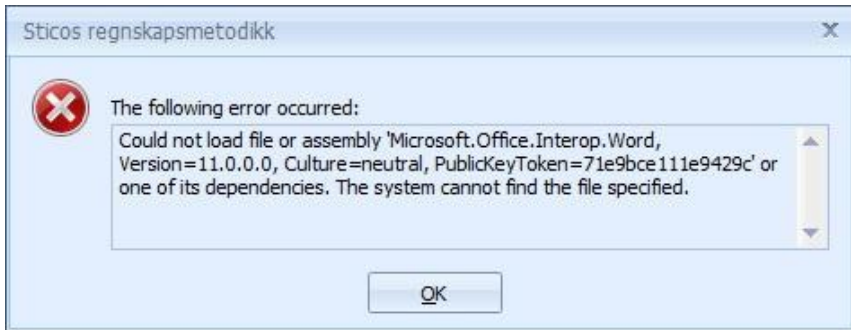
Sticos regnskapsmetodikk

The following error occurred:

Could not load file or assembly 'Microsoft.Office.Interop.Word, Version=11.0.0.0, Culture=neutral, PublicKeyToken=71e9bce111e9429c' or one of its dependencies. The system cannot find the file specified.

OK